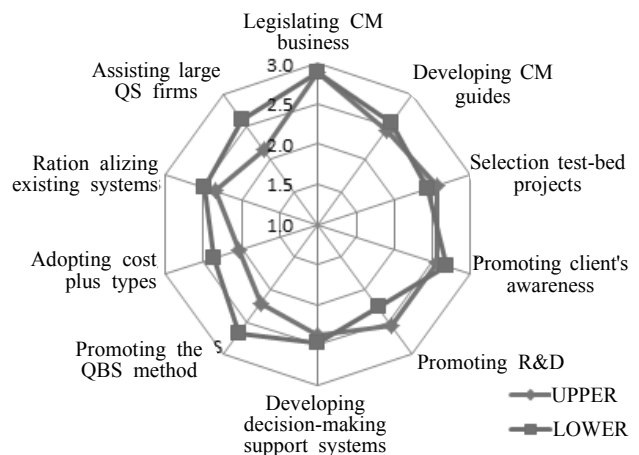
Legislating CM business

Developing CM guides

Selection test-bed projects

Promoting client's awareness

Promoting R&D

Developing decision-making support systems

Promoting the QBS method

Adopting cost plus types

Ration alizing existing systems

Assisting large QS firms

3.0
2.5
2.0
1.5
1.0

UPPER
LOWER